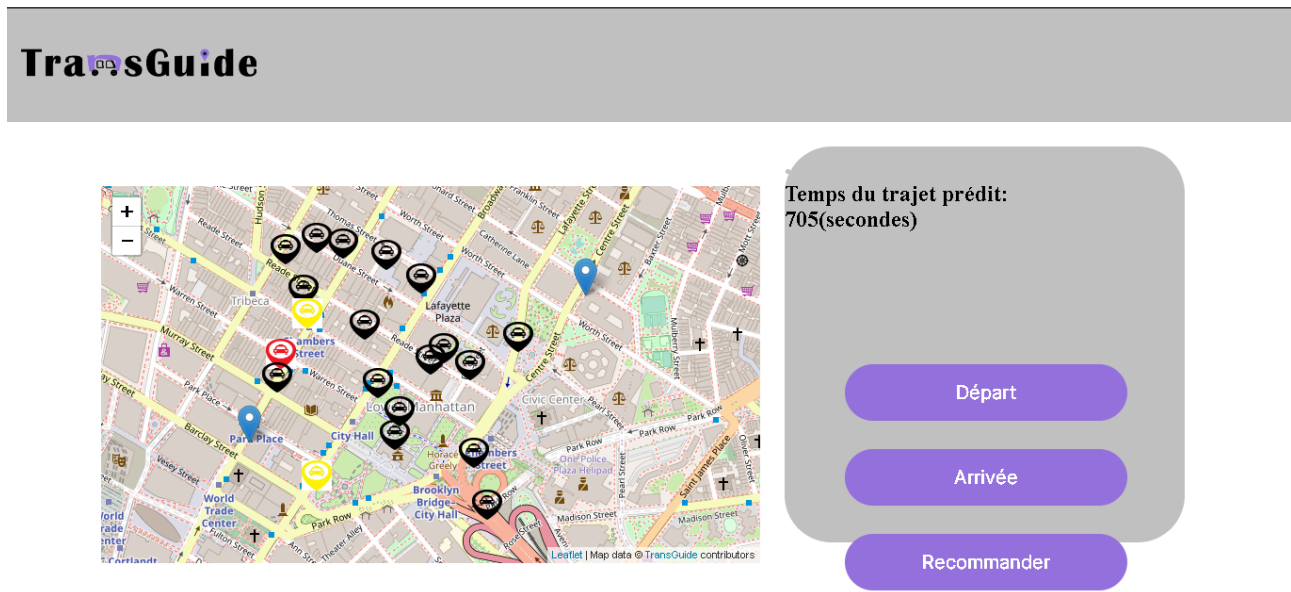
TransGuide

+
−

Thomas Street
Reade Street
Duane Street
Worth Street
Catherine Lane
Lafayette Street
Centre Street
Baxter Street
Mott Street
Hudson Street
Warren Street
Tribeca
Lafayette Plaza
Murray Street
Chambers Street
Park Place
Barclay Street
Vesey Street
City Hall
Lower Manhattan
Civic Center
Pearl Street
Park Row
Mulberry Street
Madison Street
Saint James Place
Oliver Street
Horace Greeley
Chambers Street
One Police Plaza Helipad
Brooklyn Bridge City Hall
World Trade Center
Fulton Street
Theater Alley
Rose Street
Cortlandt
Leaflet | Map data © TransGuide contributors

Temps du trajet prédit:
705(secondes)

Départ

Arrivée

Recommander